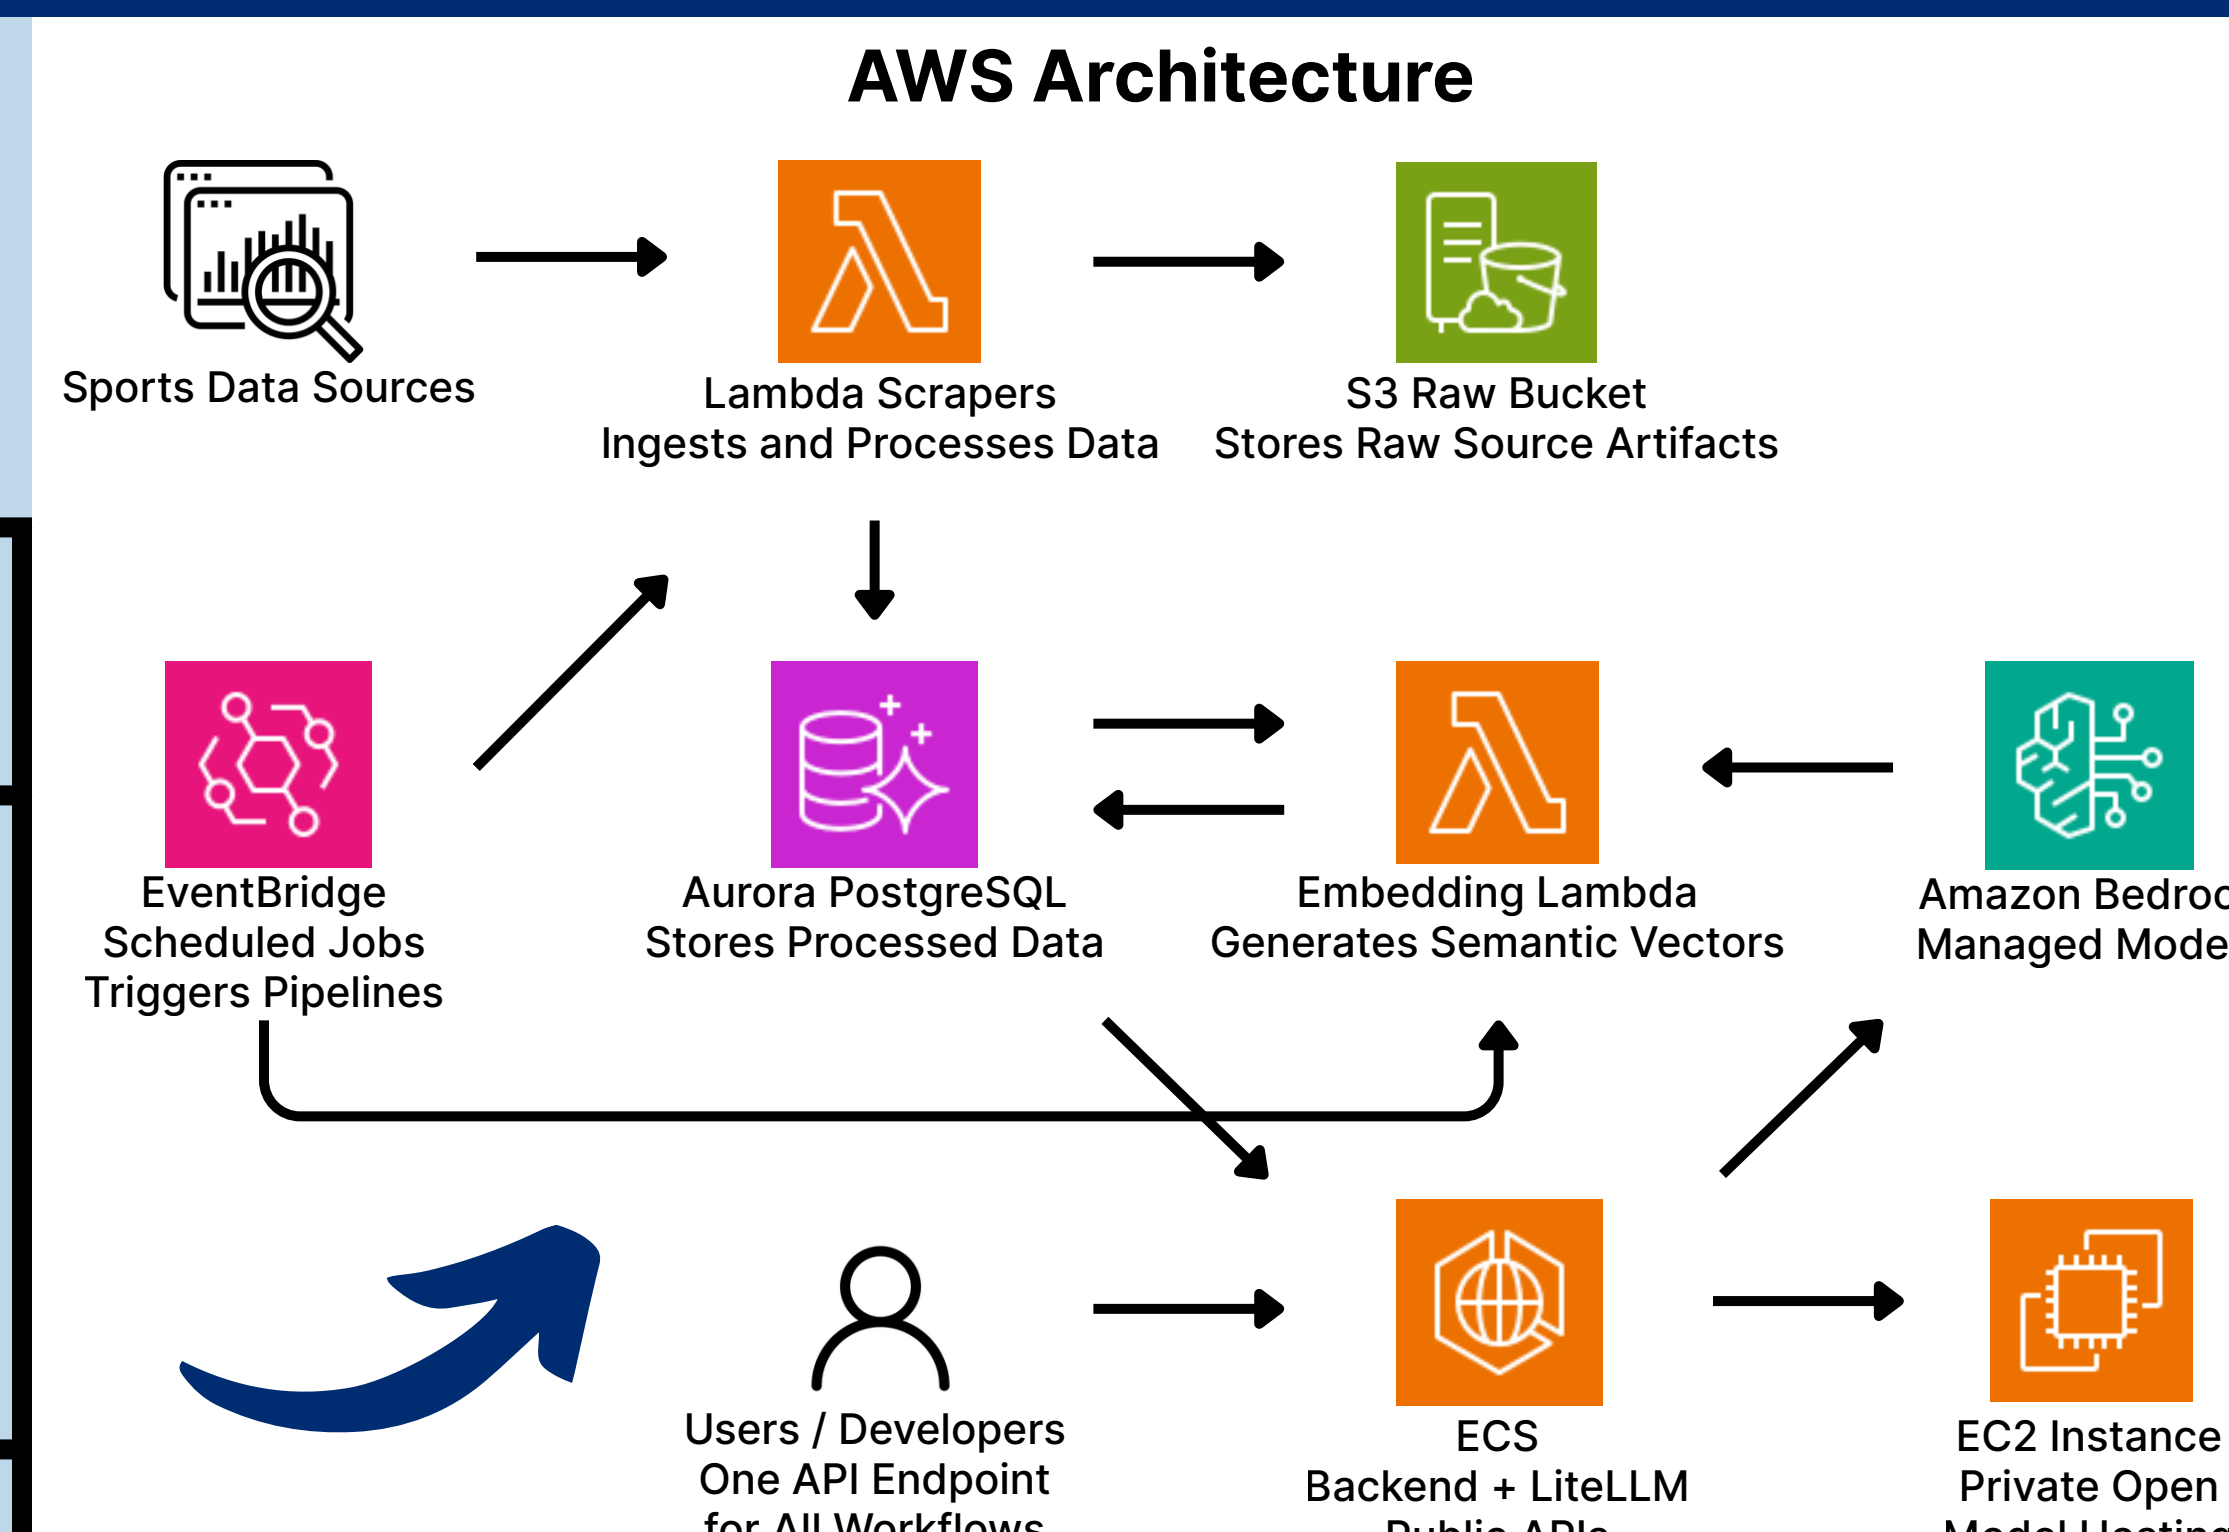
AWS Architecture

Sports Data Sources

Lambda Scrapers
Ingests and Processes Data

S3 Raw Bucket
Stores Raw Source Artifacts

EventBridge
Scheduled Jobs
Triggers Pipelines

Aurora PostgreSQL
Stores Processed Data

Embedding Lambda
Generates Semantic Vectors

Amazon Bedroc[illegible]
Managed Mode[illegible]

Users / Developers
One API Endpoint
for All Workflows

ECS
Backend + LiteLLM
Public APIs

EC2 Instance
Private Open
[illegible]